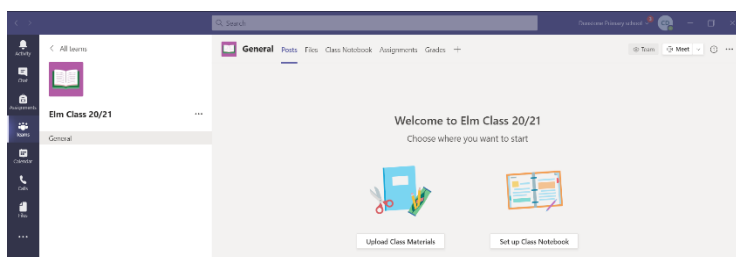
Search

Oakview Primary school

Activity

Chat

Assignments

Teams

Calendar

Calls

Files

...

< All teams

Elm Class 20/21 ...

General

General Posts Files Class Notebook Assignments Grades +

Team Meet ...

Welcome to Elm Class 20/21

Choose where you want to start

Upload Class Materials

Set up Class Notebook